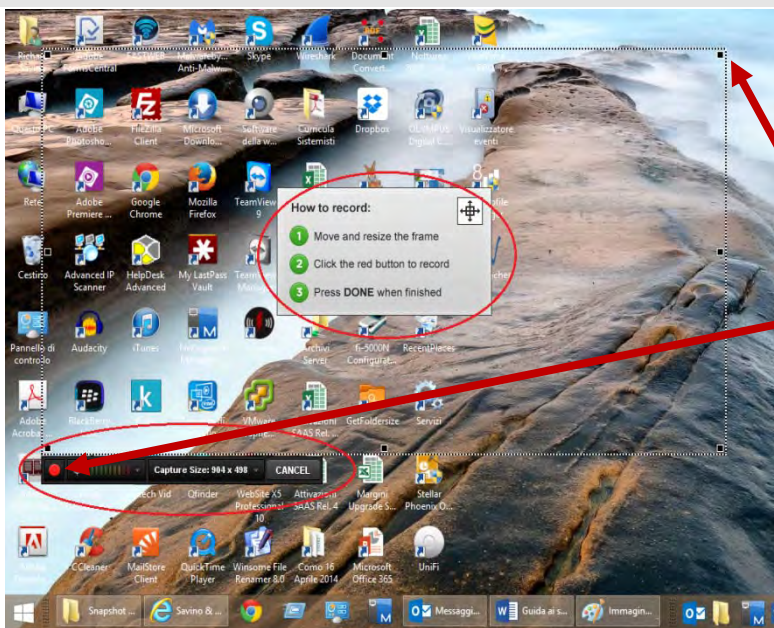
Richar
Adobe FormsCentral
Malwareby... Anti-Malw...
Skype
Wireshark
Document Convert...
Nethunt
Questo PC
Adobe Photosho...
FileZilla Client
Microsoft Downlo...
Software della w...
Curricula Sistemisti
Dropbox
OLYMPUS Digital ...
Visualizzatore eventi
Rete
Adobe Premiere ...
Google Chrome
Mozilla Firefox
TeamViewer 9
Cestino
Advanced IP Scanner
HelpDesk Advanced
My LastPass Vault
Pannello di controllo
Audacity
iTunes
Archivi Server
fi-5000N Configurat...
RecentPlaces
Adobe Acrobat
BlackBerry
VMware
GetFoldersize
Servizi
Tech Vid
Qfinder
WebSite X5 Professional 10
Attivazioni SAAS Rel. 4
Margini Upgrade S...
Stellar Phoenix O...
Adobe
CCleaner
MailStore Client
QuickTime Player
Winsome File Renamer 8.0
Como 16 Aprile 2014
Microsoft Office 365
UniFi

How to record:
1 Move and resize the frame
2 Click the red button to record
3 Press DONE when finished

Capture Size: 904 x 498
CANCEL

Snapshot ...
Savino & ...
Messaggi...
Guida ai s...
Immagin...